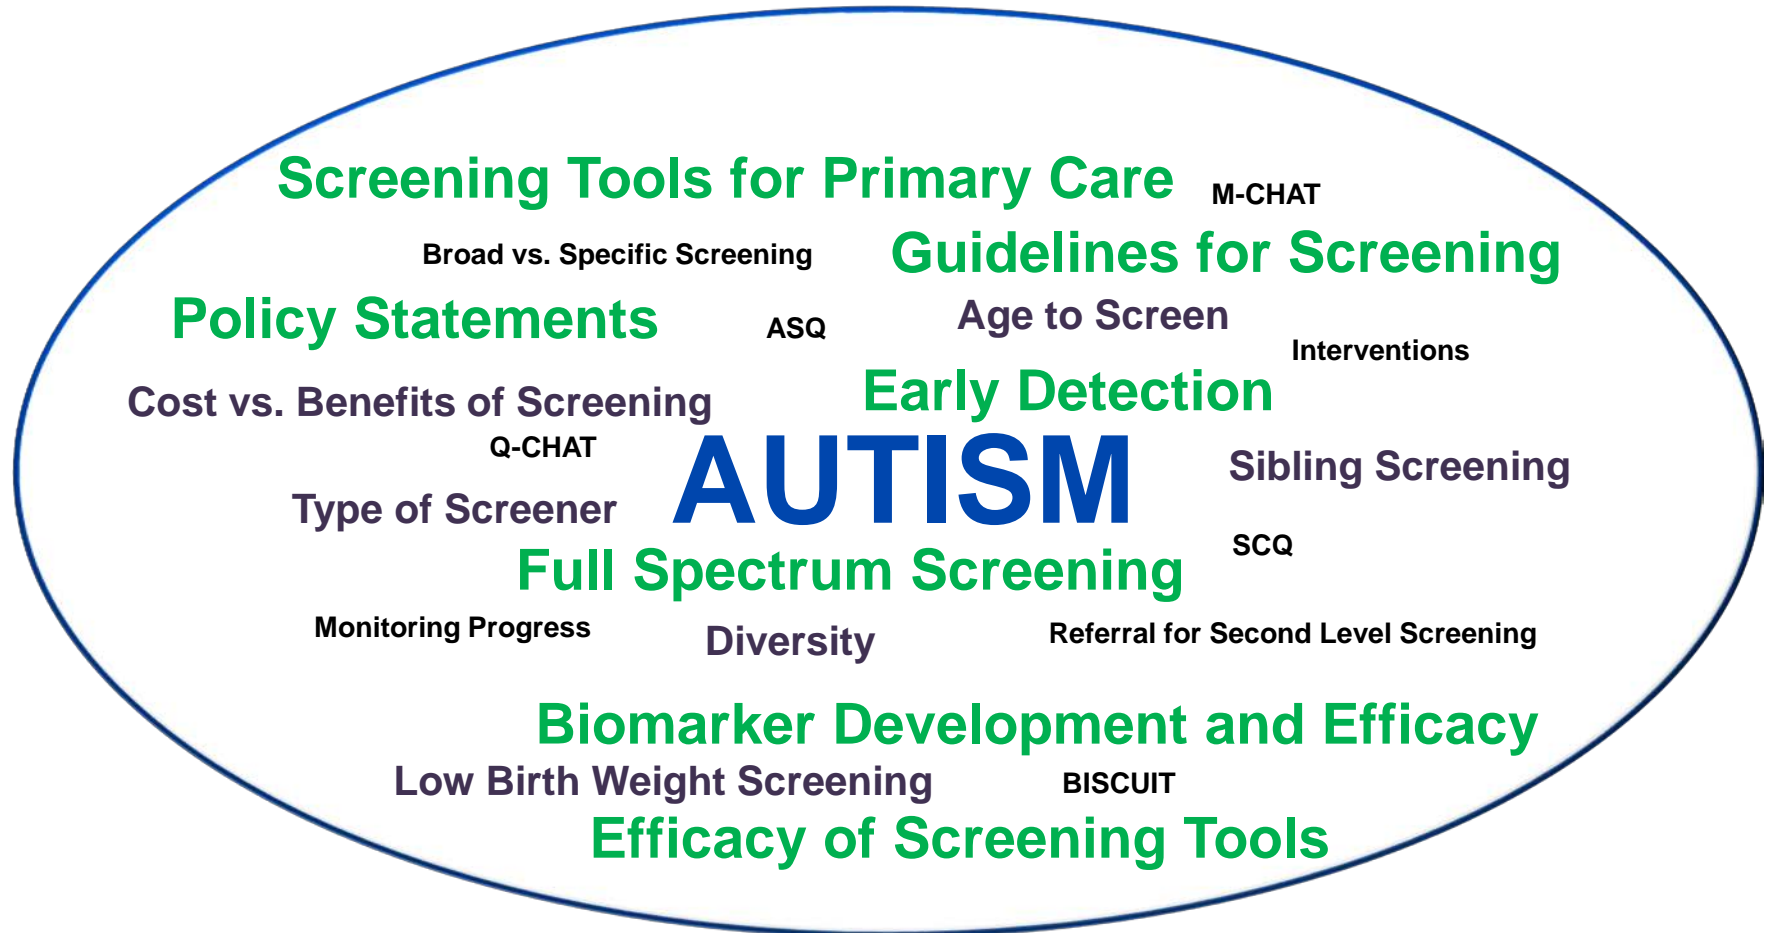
Screening Tools for Primary Care M-CHAT

Broad vs. Specific Screening Guidelines for Screening

Policy Statements ASQ Age to Screen

Interventions

Cost vs. Benefits of Screening Early Detection

Q-CHAT

AUTISM

Sibling Screening

Type of Screener

SCQ

Full Spectrum Screening

Monitoring Progress Diversity Referral for Second Level Screening

Biomarker Development and Efficacy

Low Birth Weight Screening BISCUIT

Efficacy of Screening Tools